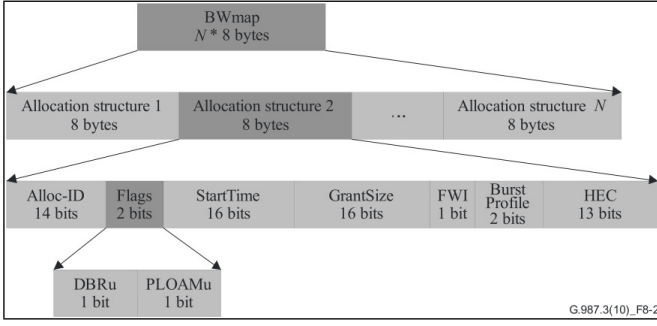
BWmap
$N$ * 8 bytes

Allocation structure 1
8 bytes

Allocation structure 2
8 bytes

...

Allocation structure $N$
8 bytes

Alloc-ID
14 bits

Flags
2 bits

StartTime
16 bits

GrantSize
16 bits

FWI
1 bit

Burst Profile
2 bits

HEC
13 bits

DBRu
1 bit

PLOAMu
1 bit

G.987.3(10)_F8-2